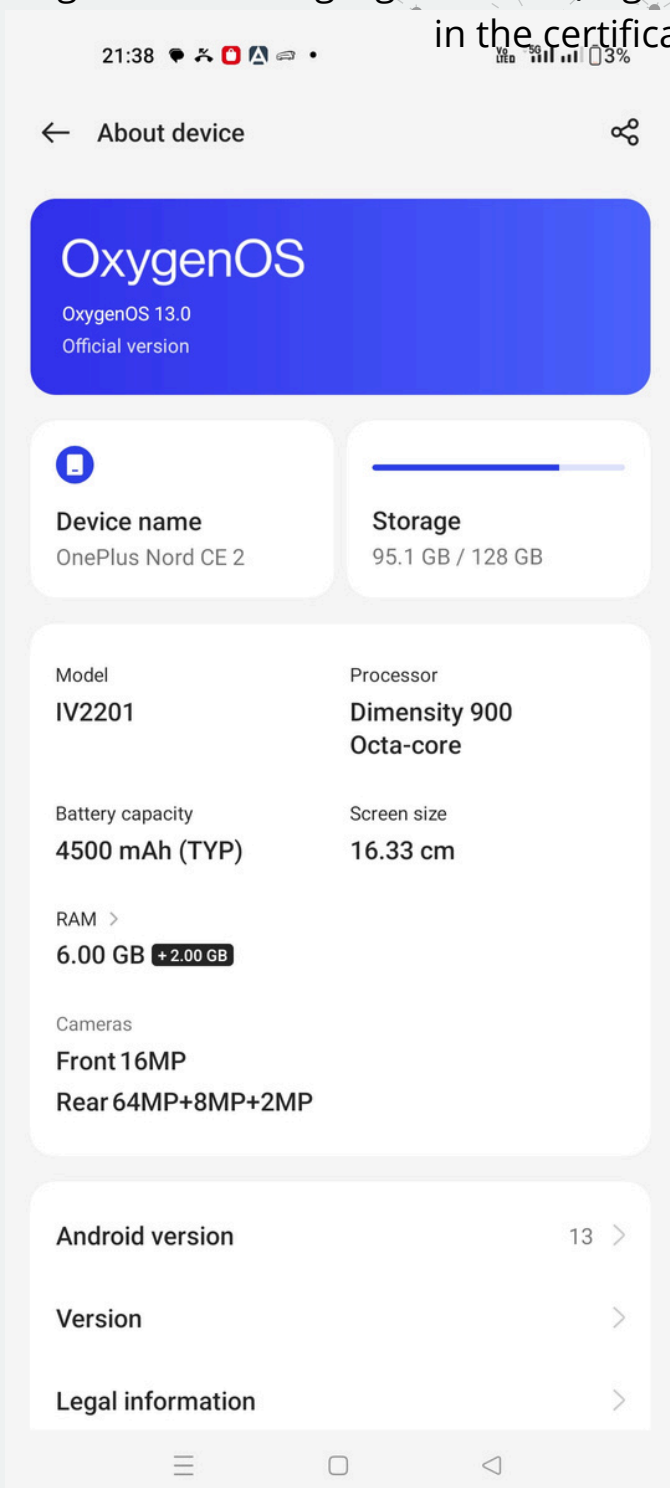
in the certifica

21:38

Vo LTE 5G 3%

About device

OxygenOS
OxygenOS 13.0
Official version

Device name
OnePlus Nord CE 2

Storage
95.1 GB / 128 GB

Model
IV2201

Processor
Dimensity 900
Octa-core

Battery capacity
4500 mAh (TYP)

Screen size
16.33 cm

RAM
6.00 GB +2.00 GB

Cameras
Front 16MP
Rear 64MP+8MP+2MP

Android version 13

Version

Legal information